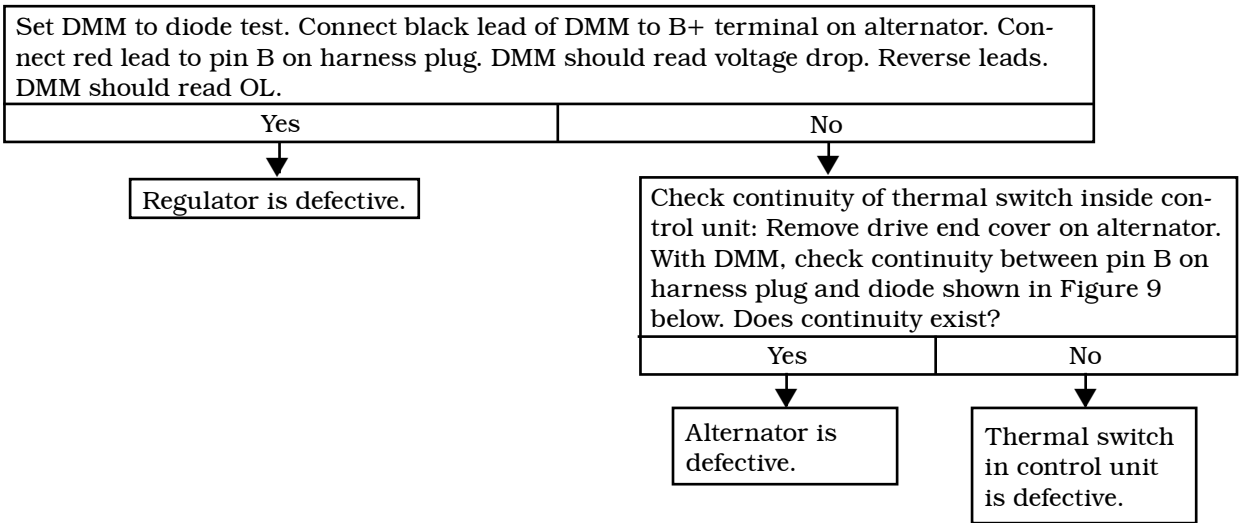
Set DMM to diode test. Connect black lead of DMM to B+ terminal on alternator. Connect red lead to pin B on harness plug. DMM should read voltage drop. Reverse leads. DMM should read OL.

Yes

No

Regulator is defective.

Check continuity of thermal switch inside control unit: Remove drive end cover on alternator. With DMM, check continuity between pin B on harness plug and diode shown in Figure 9 below. Does continuity exist?

Yes

No

Alternator is defective.

Thermal switch in control unit is defective.